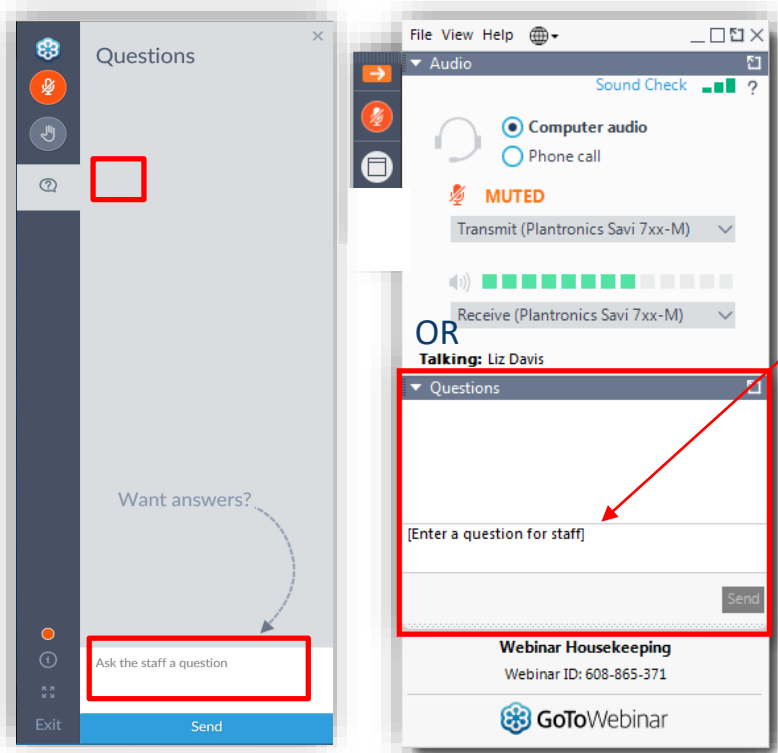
Questions

Want answers?

Ask the staff a question

Send

Exit

File View Help

Audio

Sound Check ?

Computer audio

Phone call

MUTED

Transmit (Plantronics Savi 7xx-M)

Receive (Plantronics Savi 7xx-M)

OR

Talking: Liz Davis

Questions

[Enter a question for staff]

Send

Webinar Housekeeping

Webinar ID: 608-865-371

GoToWebinar